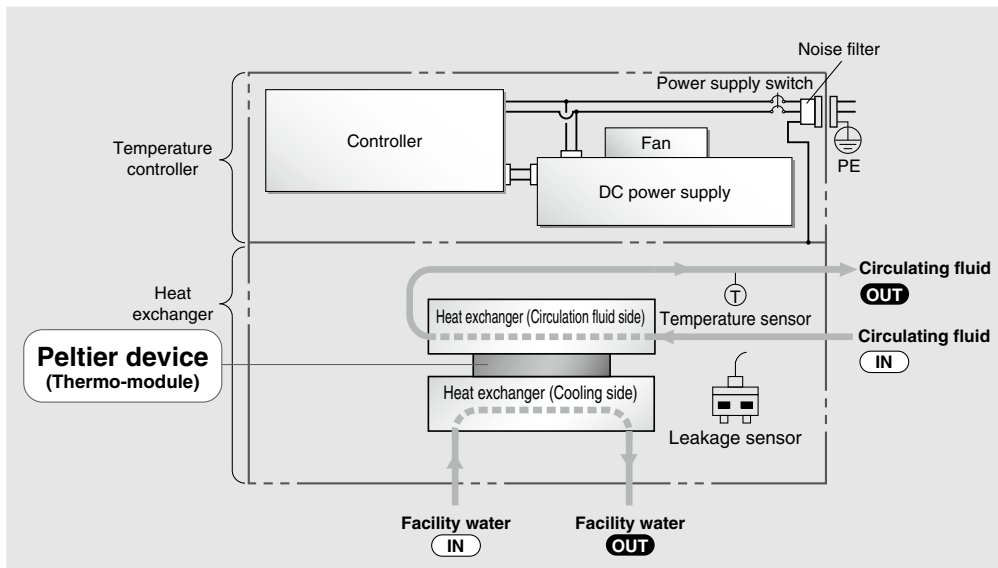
Noise filter
Power supply switch
Temperature controller
Controller
Fan
PE
DC power supply
Heat exchanger
Circulating fluid
OUT
T
Heat exchanger (Circulation fluid side)
Temperature sensor
Circulating fluid
IN
Peltier device
(Thermo-module)
Heat exchanger (Cooling side)
Leakage sensor
Facility water
IN
Facility water
OUT